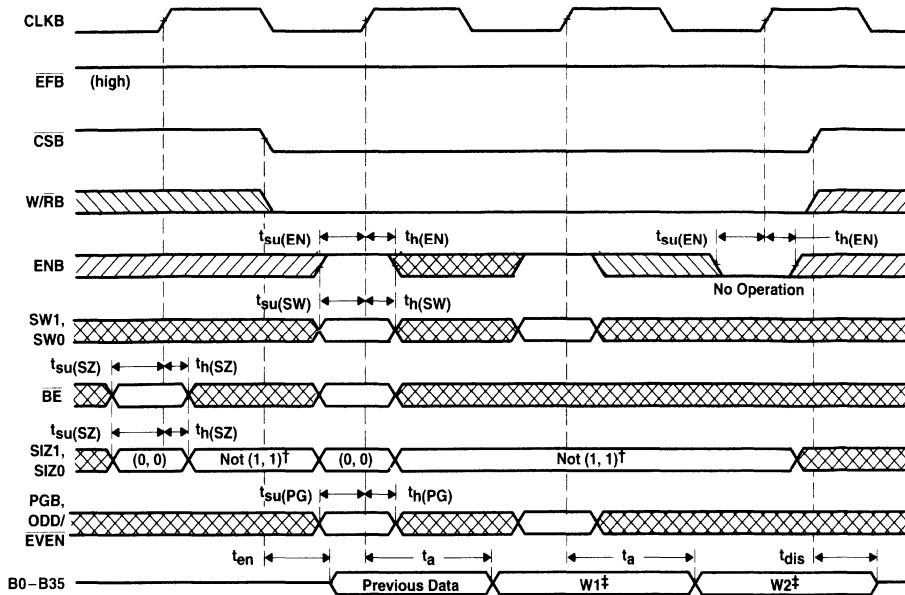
CLKB

$\overline{EFB}$ (high)

$\overline{CSB}$

$W/\overline{RB}$

$t_{su(EN)}$ $t_{h(EN)}$ $t_{su(EN)}$ $t_{h(EN)}$

ENB

No Operation

$t_{su(SW)}$ $t_{h(SW)}$

SW1, SW0

$t_{su(SZ)}$ $t_{h(SZ)}$

$\overline{BE}$

$t_{su(SZ)}$ $t_{h(SZ)}$

SIZ1, SIZ0

(0, 0) Not (1, 1)$^{†}$ (0, 0) Not (1, 1)$^{†}$

$t_{su(PG)}$ $t_{h(PG)}$

PGB, ODD/$\overline{EVEN}$

$t_{en}$ $t_a$ $t_a$ $t_{dis}$

B0–B35

Previous Data W1$^{‡}$ W2$^{‡}$